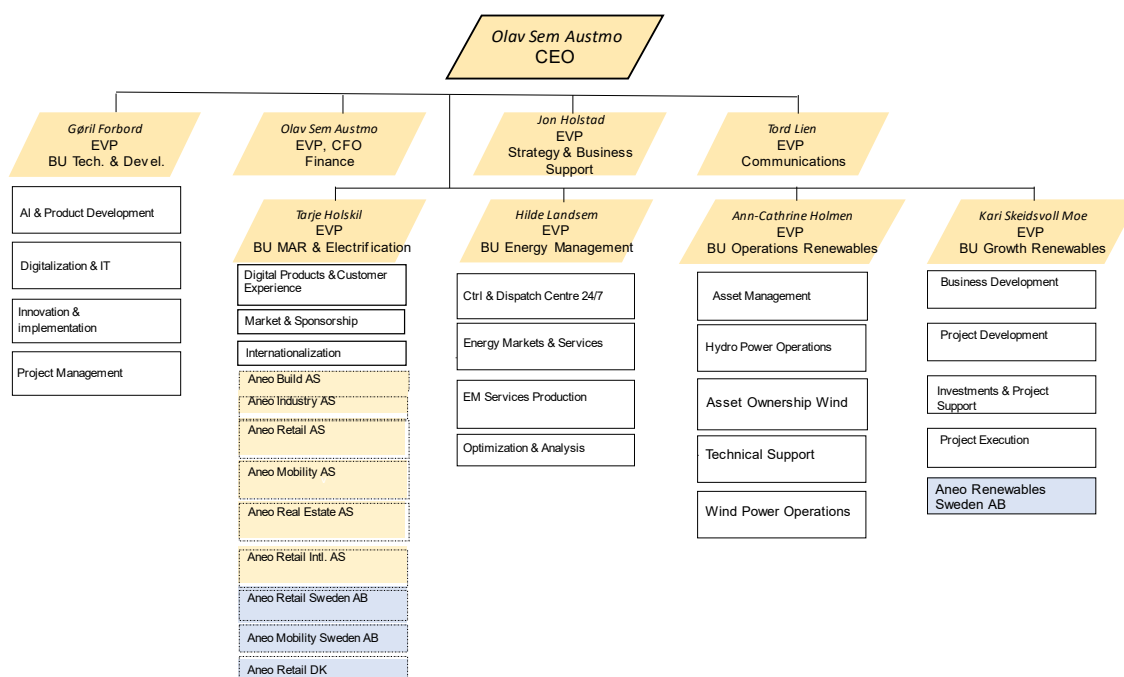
Olav Sem Austmo
CEO

Gøril Forbord
EVP
BU Tech. & Devel.

AI & Product Development

Digitalization & IT

Innovation & implementation

Project Management

Olav Sem Austmo
EVP, CFO
Finance

Jon Holstad
EVP
Strategy & Business Support

Tord Lien
EVP
Communications

Tarje Holskil
EVP
BU MAR & Electrification

Digital Products & Customer Experience

Market & Sponsorship

Internationalization

Aneo Build AS

Aneo Industry AS

Aneo Retail AS

Aneo Mobility AS

Aneo Real Estate AS

Aneo Retail Intl. AS

Aneo Retail Sweden AB

Aneo Mobility Sweden AB

Aneo Retail DK

Hilde Landsem
EVP
BU Energy Management

Ctrl & Dispatch Centre 24/7

Energy Markets & Services

EM Services Production

Optimization & Analysis

Ann-Cathrine Holmen
EVP
BU Operations Renewables

Asset Management

Hydro Power Operations

Asset Ownership Wind

Technical Support

Wind Power Operations

Kari Skeidsvoll Moe
EVP
BU Growth Renewables

Business Development

Project Development

Investments & Project Support

Project Execution

Aneo Renewables Sweden AB